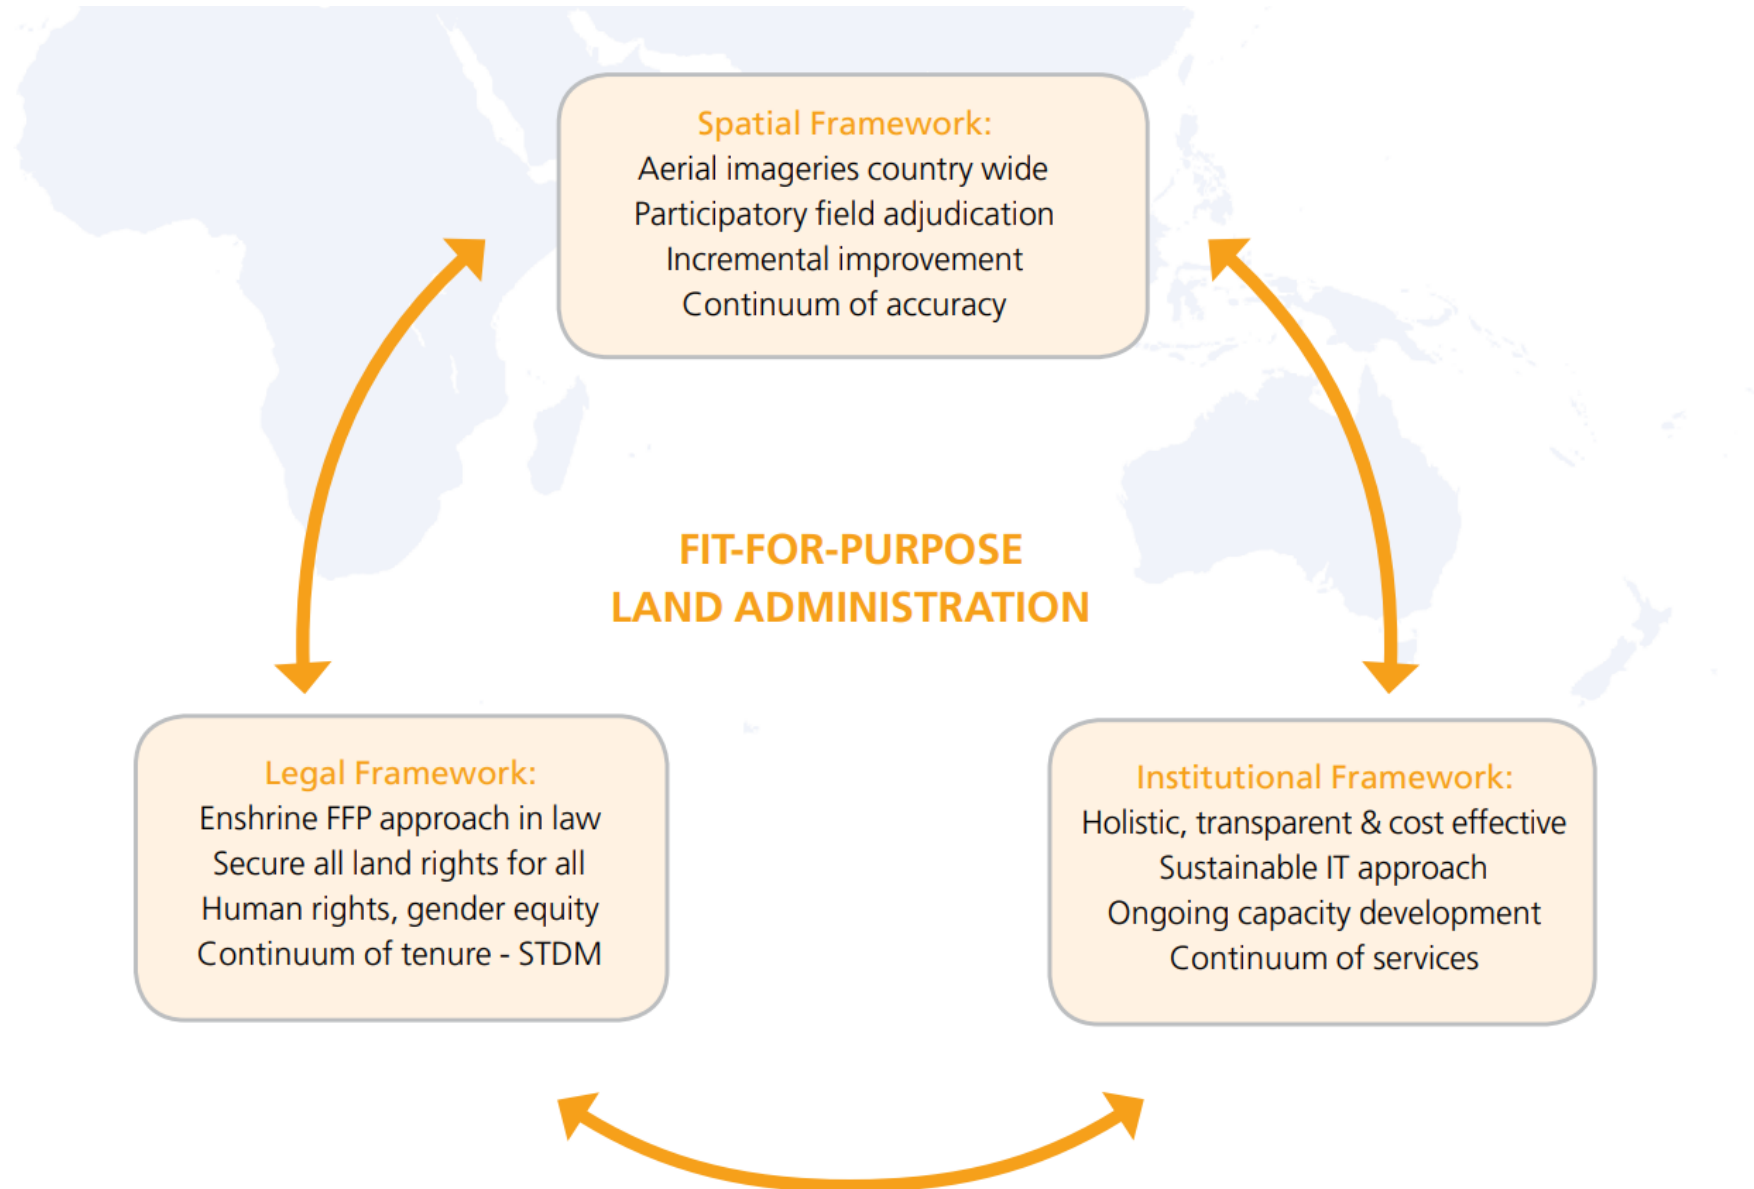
Spatial Framework:
Aerial imageries country wide
Participatory field adjudication
Incremental improvement
Continuum of accuracy

FIT-FOR-PURPOSE
LAND ADMINISTRATION

Legal Framework:
Enshrine FFP approach in law
Secure all land rights for all
Human rights, gender equity
Continuum of tenure - STDM

Institutional Framework:
Holistic, transparent & cost effective
Sustainable IT approach
Ongoing capacity development
Continuum of services